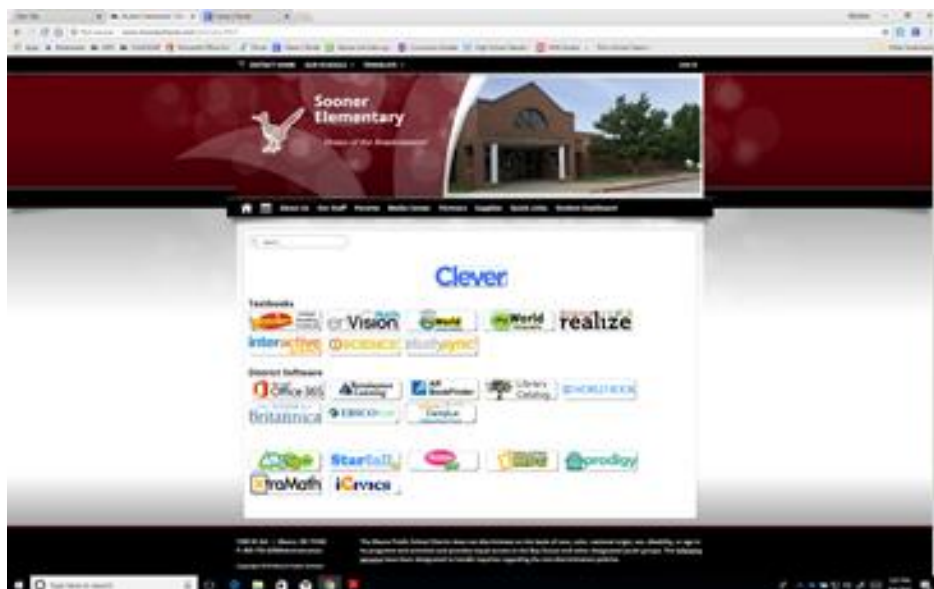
Sooner Elementary

Clever

Textbooks

enVision

realize

interactive

science

studysync

District Software

Office 365

Library Catalog

WORLD BOOK

Britannica

EBSCO

Campus

Starfall

prodigy

XtraMath

iCivics